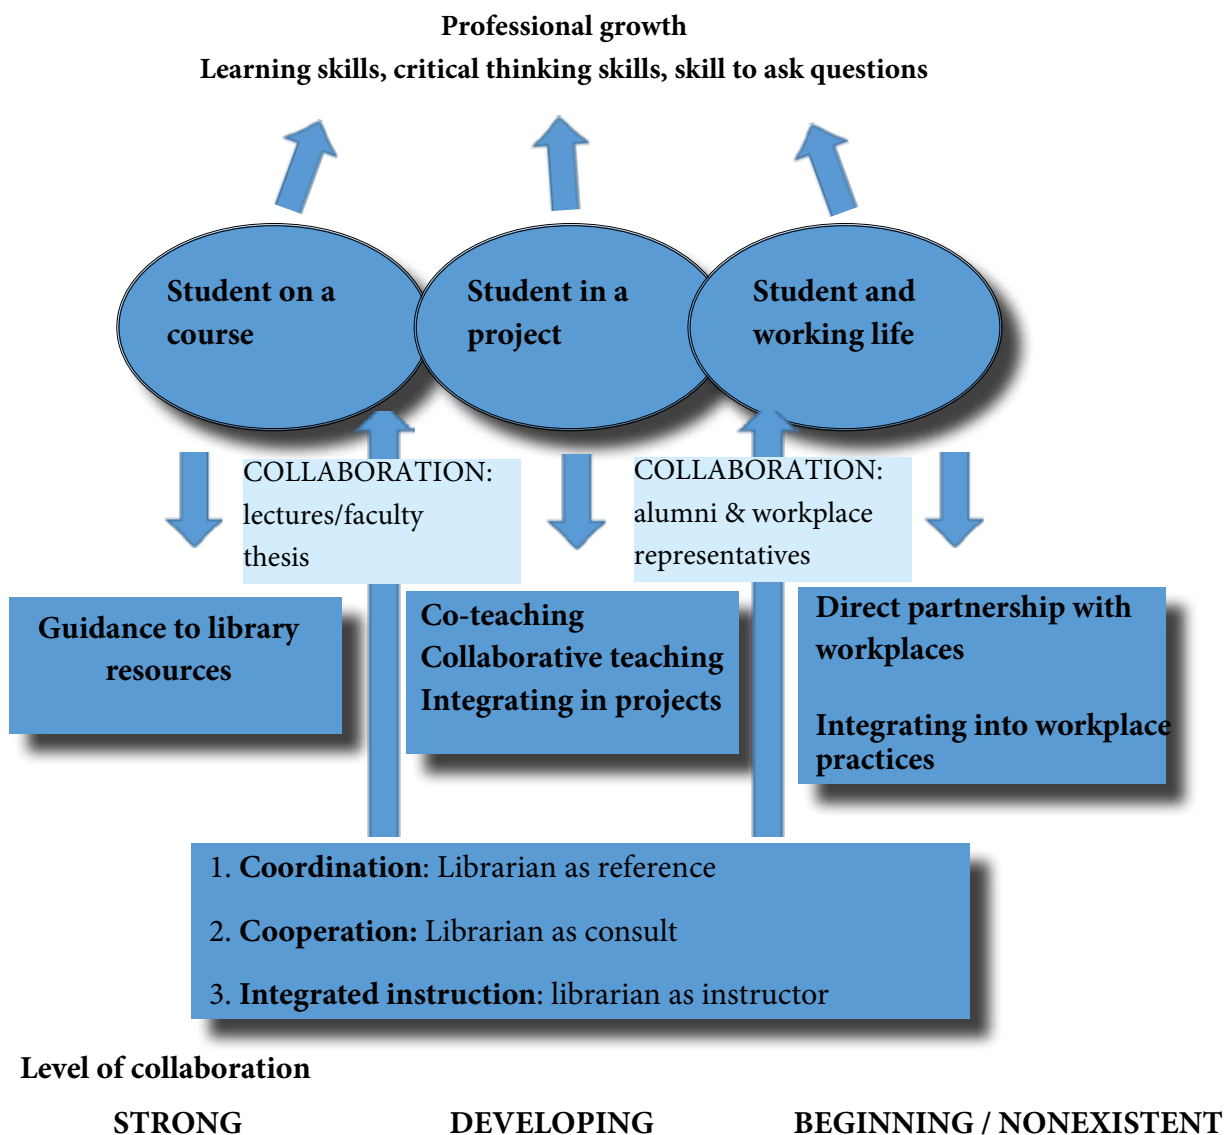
Professional growth
Learning skills, critical thinking skills, skill to ask questions

Student on a course

Student in a project

Student and working life

COLLABORATION: lectures/faculty thesis

COLLABORATION: alumni & workplace representatives

Guidance to library resources

Co-teaching
Collaborative teaching
Integrating in projects

Direct partnership with workplaces

Integrating into workplace practices

1. **Coordination**: Librarian as reference

2. **Cooperation:** Librarian as consult

3. **Integrated instruction**: librarian as instructor

Level of collaboration

STRONG DEVELOPING BEGINNING / NONEXISTENT